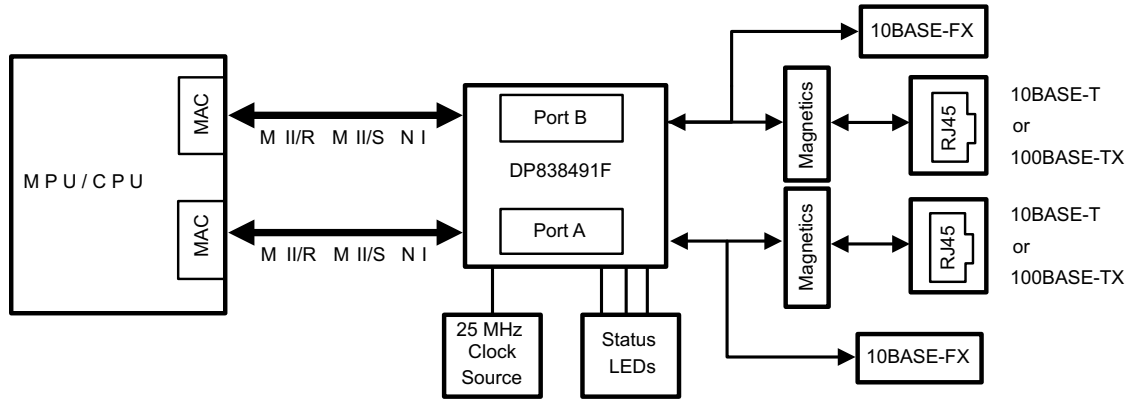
MPU/CPU

MAC

MAC

M II/R M II/S N I

M II/R M II/S N I

Port B

DP838491F

Port A

25 MHz Clock Source

Status LEDs

10BASE-FX

Magnetics

RJ45

10BASE-T or 100BASE-TX

Magnetics

RJ45

10BASE-T or 100BASE-TX

10BASE-FX